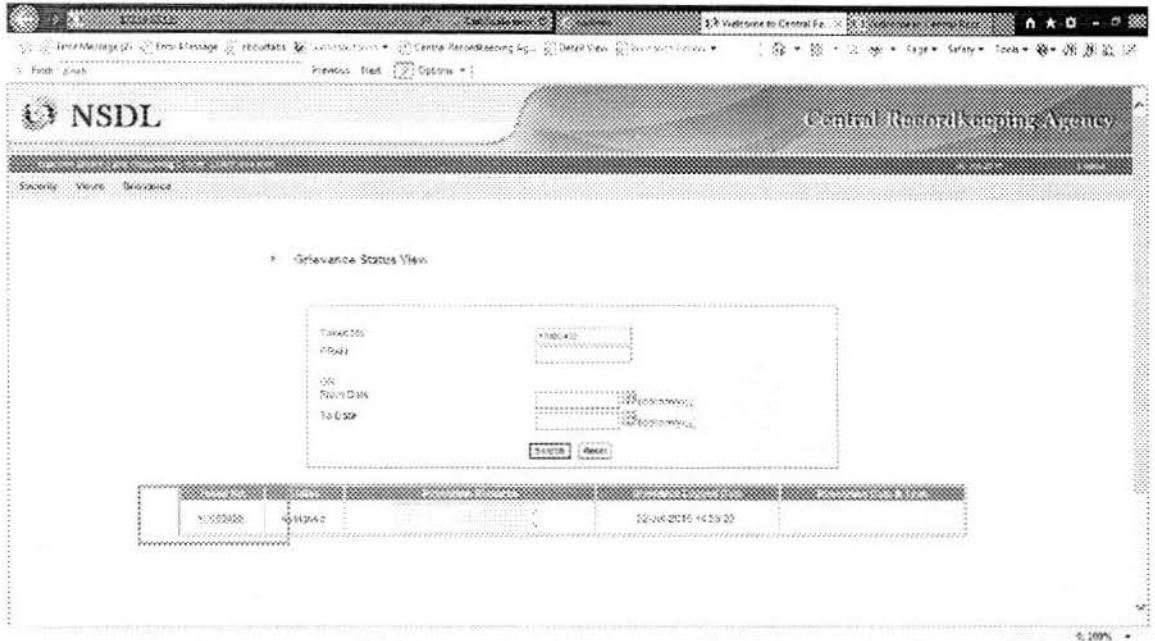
Welcome to Central Re...

Error Message (2) Error Message Central Recordkeeping Ag... Detail View

Find: Previous Next Options

Page Safety Tools

NSDL

Central Recordkeeping Agency

Security Views Grievance

Grievance Status View

Token No
PRAN

OR
From Date
To Date

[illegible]

Search Reset

| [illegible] | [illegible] | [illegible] | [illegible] | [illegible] |
|---|---|---|---|---|
| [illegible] | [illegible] | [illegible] | 02-Jul-2016 14:53:30 | |

100%